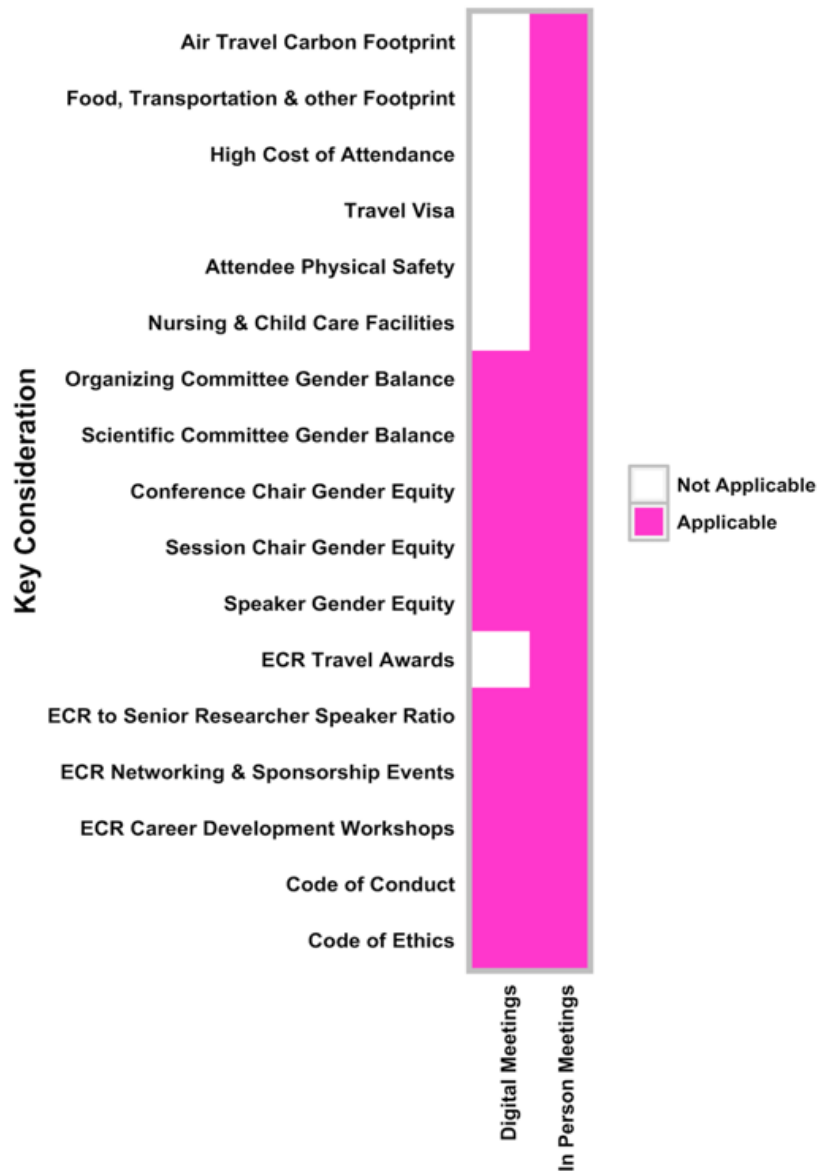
Key Consideration

Air Travel Carbon Footprint
Food, Transportation & other Footprint
High Cost of Attendance
Travel Visa
Attendee Physical Safety
Nursing & Child Care Facilities
Organizing Committee Gender Balance
Scientific Committee Gender Balance
Conference Chair Gender Equity
Session Chair Gender Equity
Speaker Gender Equity
ECR Travel Awards
ECR to Senior Researcher Speaker Ratio
ECR Networking & Sponsorship Events
ECR Career Development Workshops
Code of Conduct
Code of Ethics

Digital Meetings
In Person Meetings

Not Applicable
Applicable